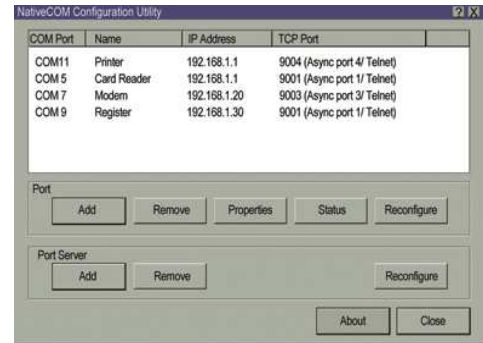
NativeCOM Configuration Utility

| COM Port | Name | IP Address | TCP Port |
|---|---|---|---|
| COM11 | Printer | 192.168.1.1 | 9004 (Async port 4/ Telnet) |
| COM5 | Card Reader | 192.168.1.1 | 9001 (Async port 1/ Telnet) |
| COM7 | Modem | 192.168.1.20 | 9003 (Async port 3/ Telnet) |
| COM9 | Register | 192.168.1.30 | 9001 (Async port 1/ Telnet) |

Port
Add Remove Properties Status Reconfigure

Port Server
Add Remove Reconfigure

About Close